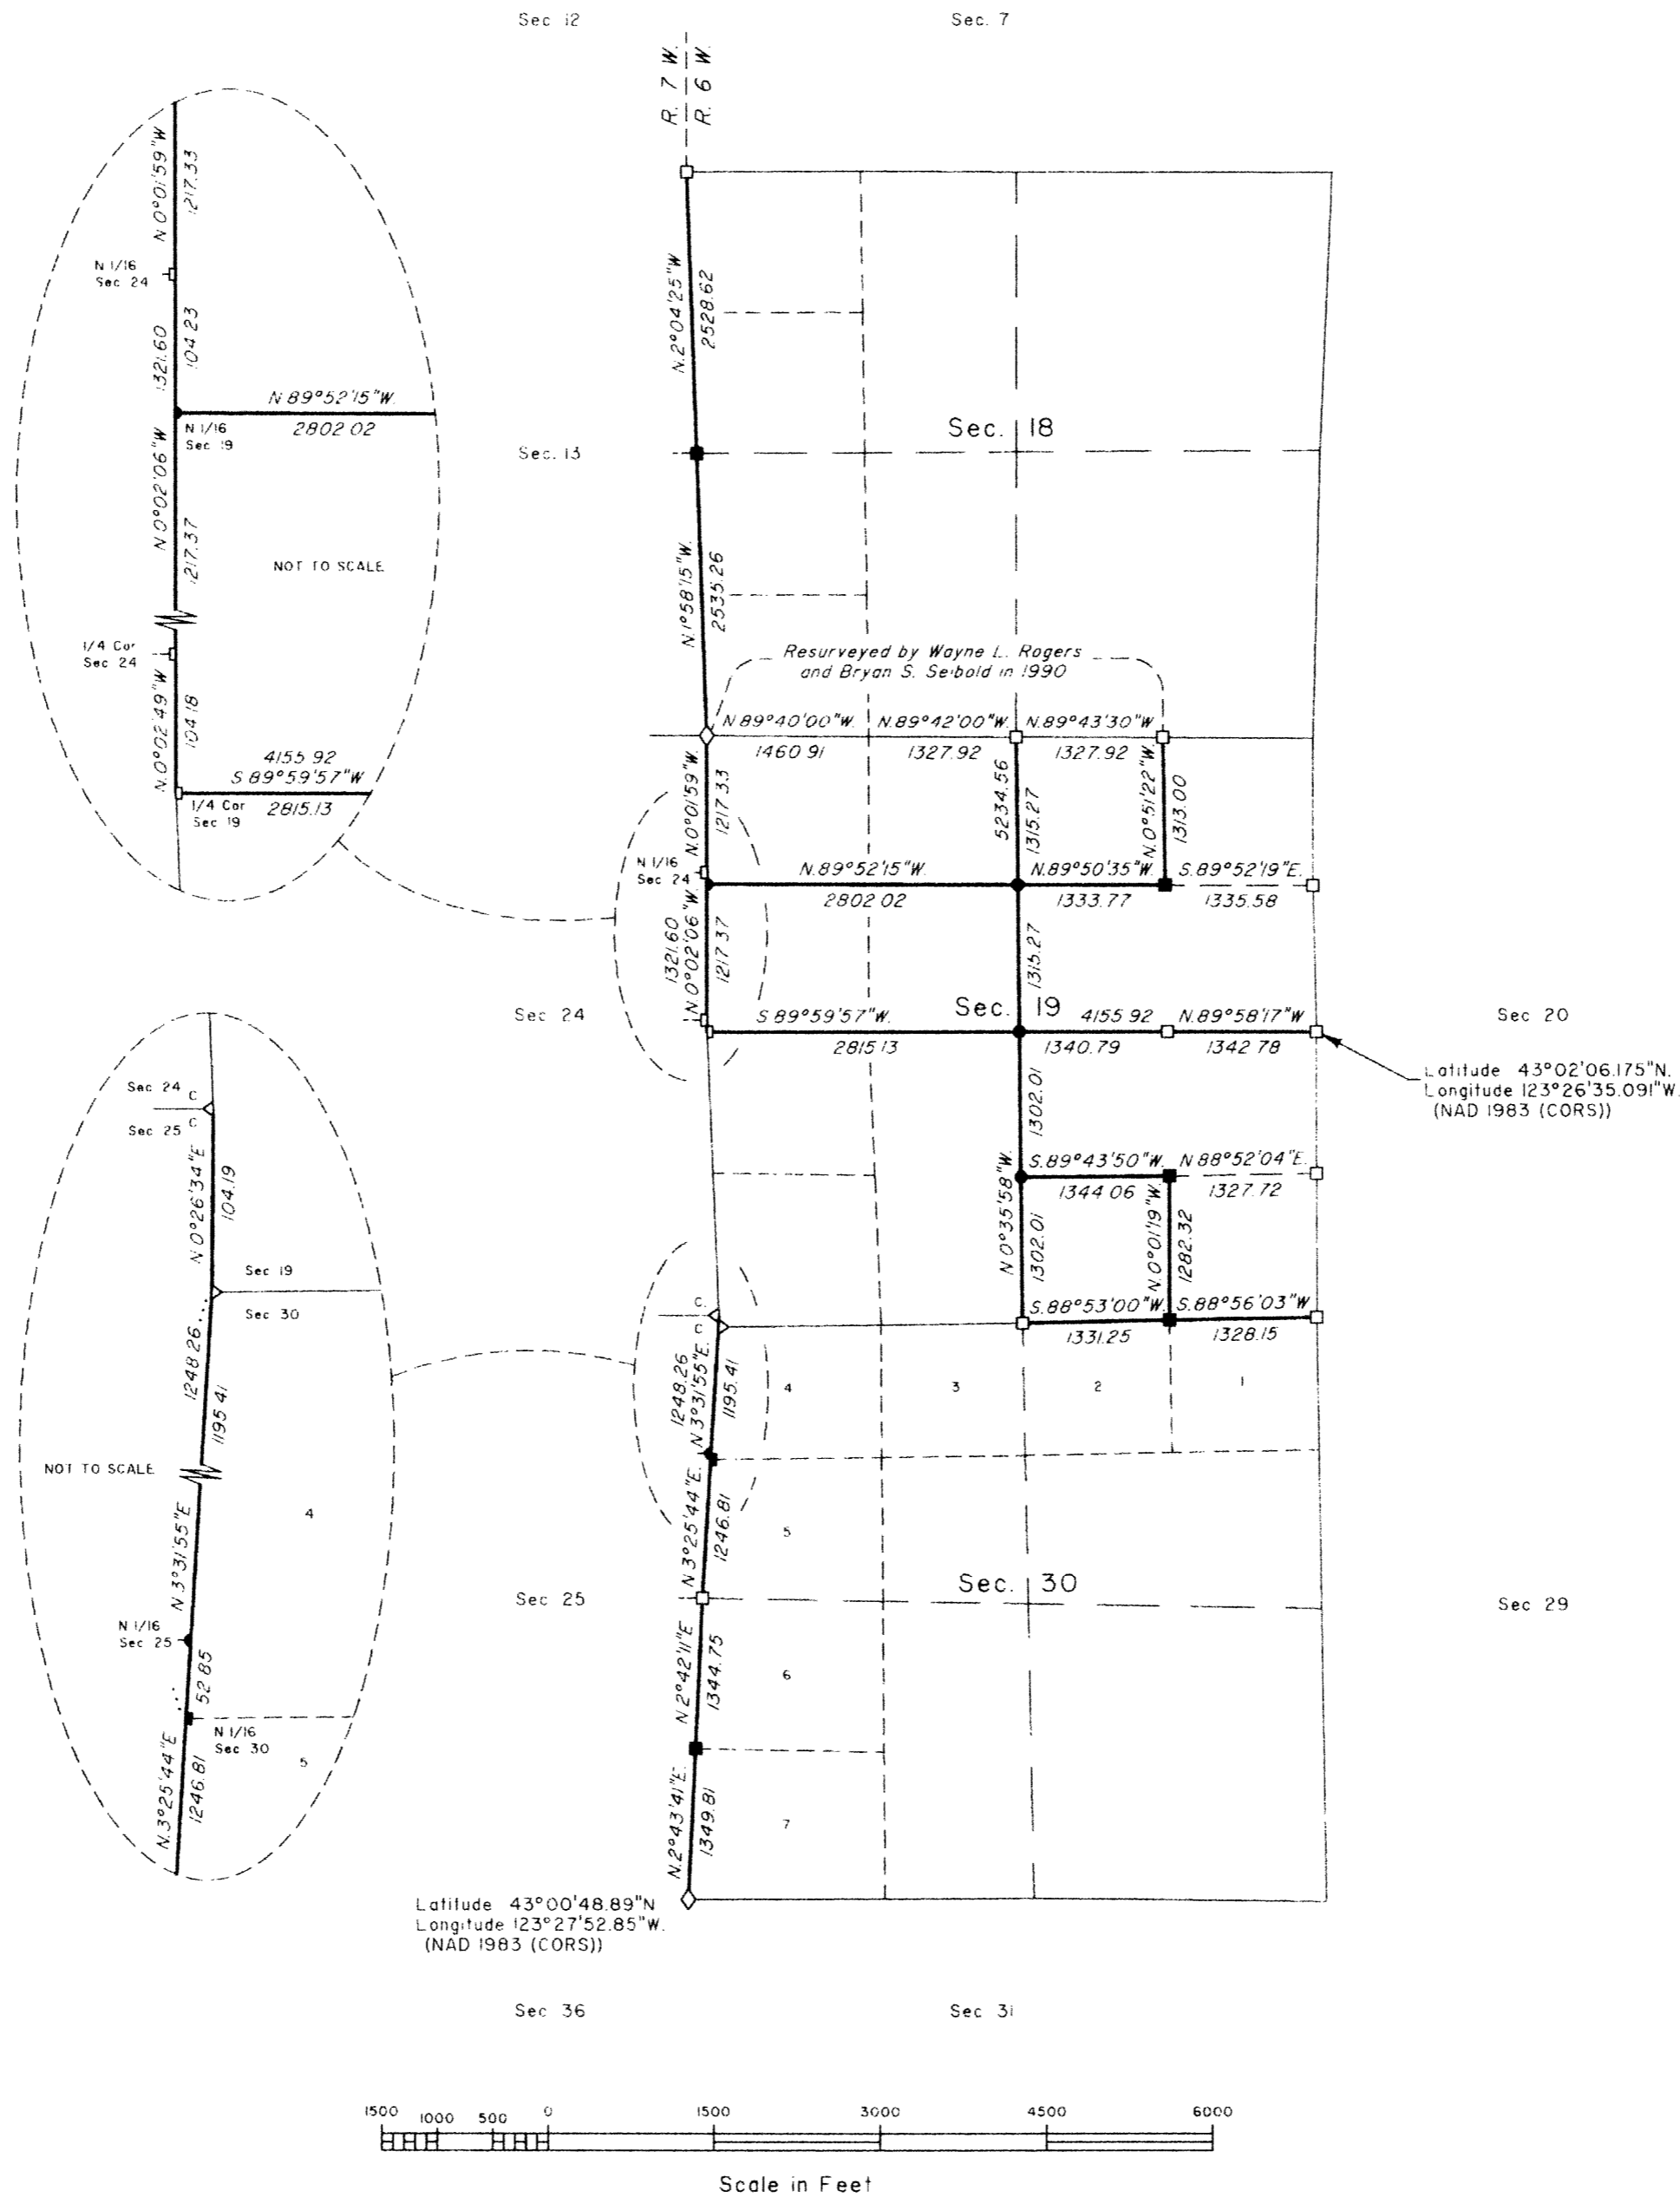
Sec 12

Sec. 7

R. 7 W.
R. 6 W.

N 0°01'59"W
1217.33
N 1/16
Sec 24
1321.60
104.23
N.89°52'15"W.
2802.02
N 1/16
Sec 19
N 0°02'06"W
1217.37
NOT TO SCALE
1/4 Cor
Sec 24
N.0°02'49"W
104.18
4155.92
S 89°59'57"W
1/4 Cor
Sec 19
2815.13

N.2°04'25"W
2528.62

Sec. 18

Sec. 13

N.1°58'15"W.
2535.26

Resurveyed by Wayne L. Rogers
and Bryan S. Seibold in 1990

N.89°40'00"W.
1460.91
N.89°42'00"W.
1327.92
N.89°43'30"W.
1327.92
5234.56
1315.27
N.0°51'22"W.
1313.00
N.0°01'59"W.
1217.33
N 1/16
Sec 24
N.89°52'15"W.
2802.02
N.89°50'35"W.
1333.77
S.89°52'19"E.
1335.58
1321.60
N.0°02'06"W.
1217.37
1315.27

Sec 24

S 89°59'57"W.
2815.13
Sec. 19
4155.92
1340.79
N.89°58'17"W
1342.78

Sec 20

Latitude 43°02'06.175"N.
Longitude 123°26'35.091"W.
(NAD 1983 (CORS))

1302.01
S.89°43'50"W.
1344.06
N 88°52'04"E.
1327.72
N 0°35'58"W.
1302.01
N.0°01'19"W.
1282.32
S.88°53'00"W.
1331.25
S.88°56'03"W.
1328.15

Sec 24
C
C
Sec 25
N.0°26'34"E.
104.19
Sec 19
Sec 30
1248.26
1195.41
NOT TO SCALE
N.3°31'55"E.
4
N 1/16
Sec 25
52.85
N 1/16
Sec 30
5
N.3°25'44"E.
1246.81

C
C
1248.26
N.3°31'55"E.
1195.41
4
3
2
1
N.3°25'44"E.
1246.81
5
Sec. 30
Sec 25
Sec 29
N.2°42'11"E
1344.75
6
N.2°43'41"E.
1349.81
7

Latitude 43°00'48.89"N
Longitude 123°27'52.85"W.
(NAD 1983 (CORS))

Sec 36
Sec 31

1500 1000 500 0 1500 3000 4500 6000

Scale in Feet